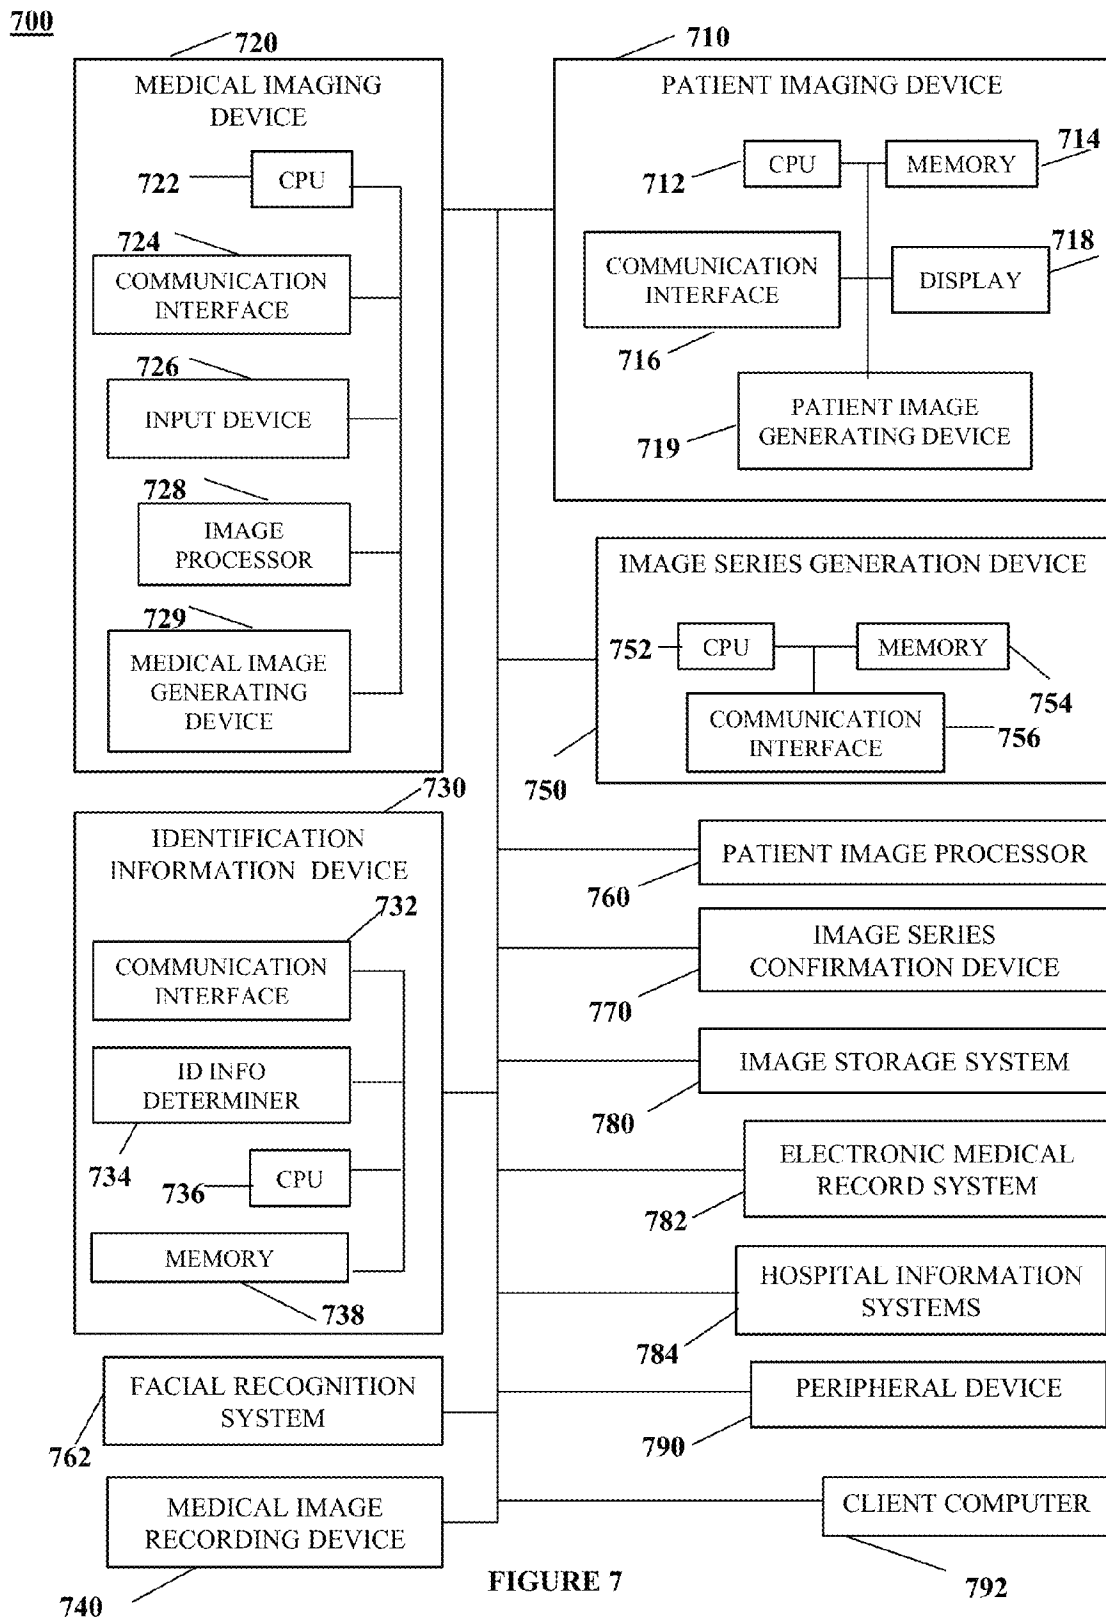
700

720
MEDICAL IMAGING DEVICE

722 CPU

724 COMMUNICATION INTERFACE

726 INPUT DEVICE

728 IMAGE PROCESSOR

729 MEDICAL IMAGE GENERATING DEVICE

710
PATIENT IMAGING DEVICE

712 CPU

MEMORY 714

COMMUNICATION INTERFACE

716

DISPLAY 718

719 PATIENT IMAGE GENERATING DEVICE

IMAGE SERIES GENERATION DEVICE

752 CPU

MEMORY

754

COMMUNICATION INTERFACE

756

750

730
IDENTIFICATION INFORMATION DEVICE

732
COMMUNICATION INTERFACE

ID INFO DETERMINER

734

736 CPU

MEMORY

738

PATIENT IMAGE PROCESSOR

760

IMAGE SERIES CONFIRMATION DEVICE

770

IMAGE STORAGE SYSTEM

780

ELECTRONIC MEDICAL RECORD SYSTEM

782

HOSPITAL INFORMATION SYSTEMS

784

FACIAL RECOGNITION SYSTEM

762

PERIPHERAL DEVICE

790

MEDICAL IMAGE RECORDING DEVICE

740

CLIENT COMPUTER

792

FIGURE 7